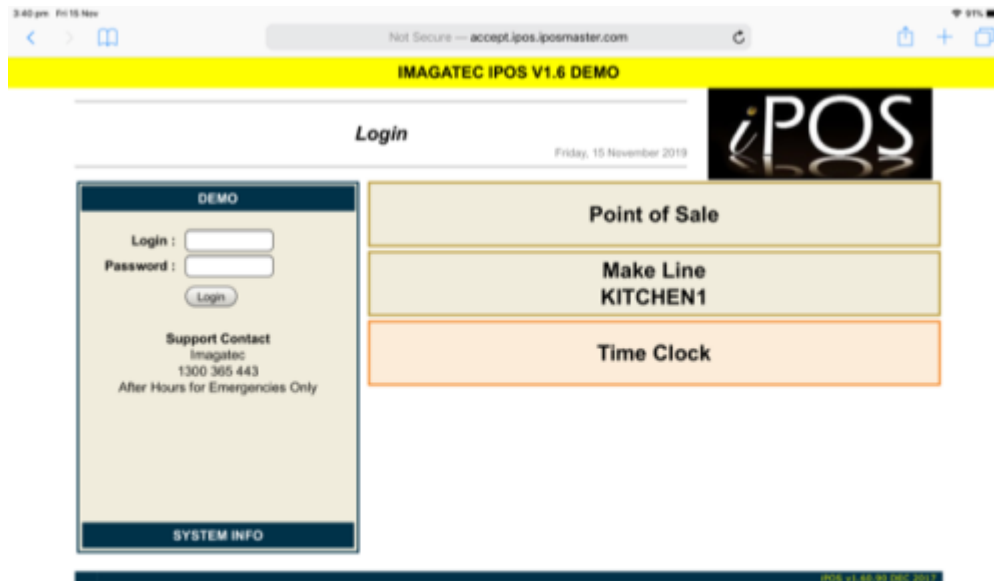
3:40 pm Fri 15 Nov

91%

Not Secure — accept.ipos.iposmaster.com

IMAGATEC IPOS V1.6 DEMO

Login

Friday, 15 November 2019

iPOS

DEMO

Login :

Password :

Login

Support Contact
Imagatec
1300 365 443
After Hours for Emergencies Only

SYSTEM INFO

Point of Sale

Make Line
KITCHEN1

Time Clock

IPOS v1.68.90 DEC 2017